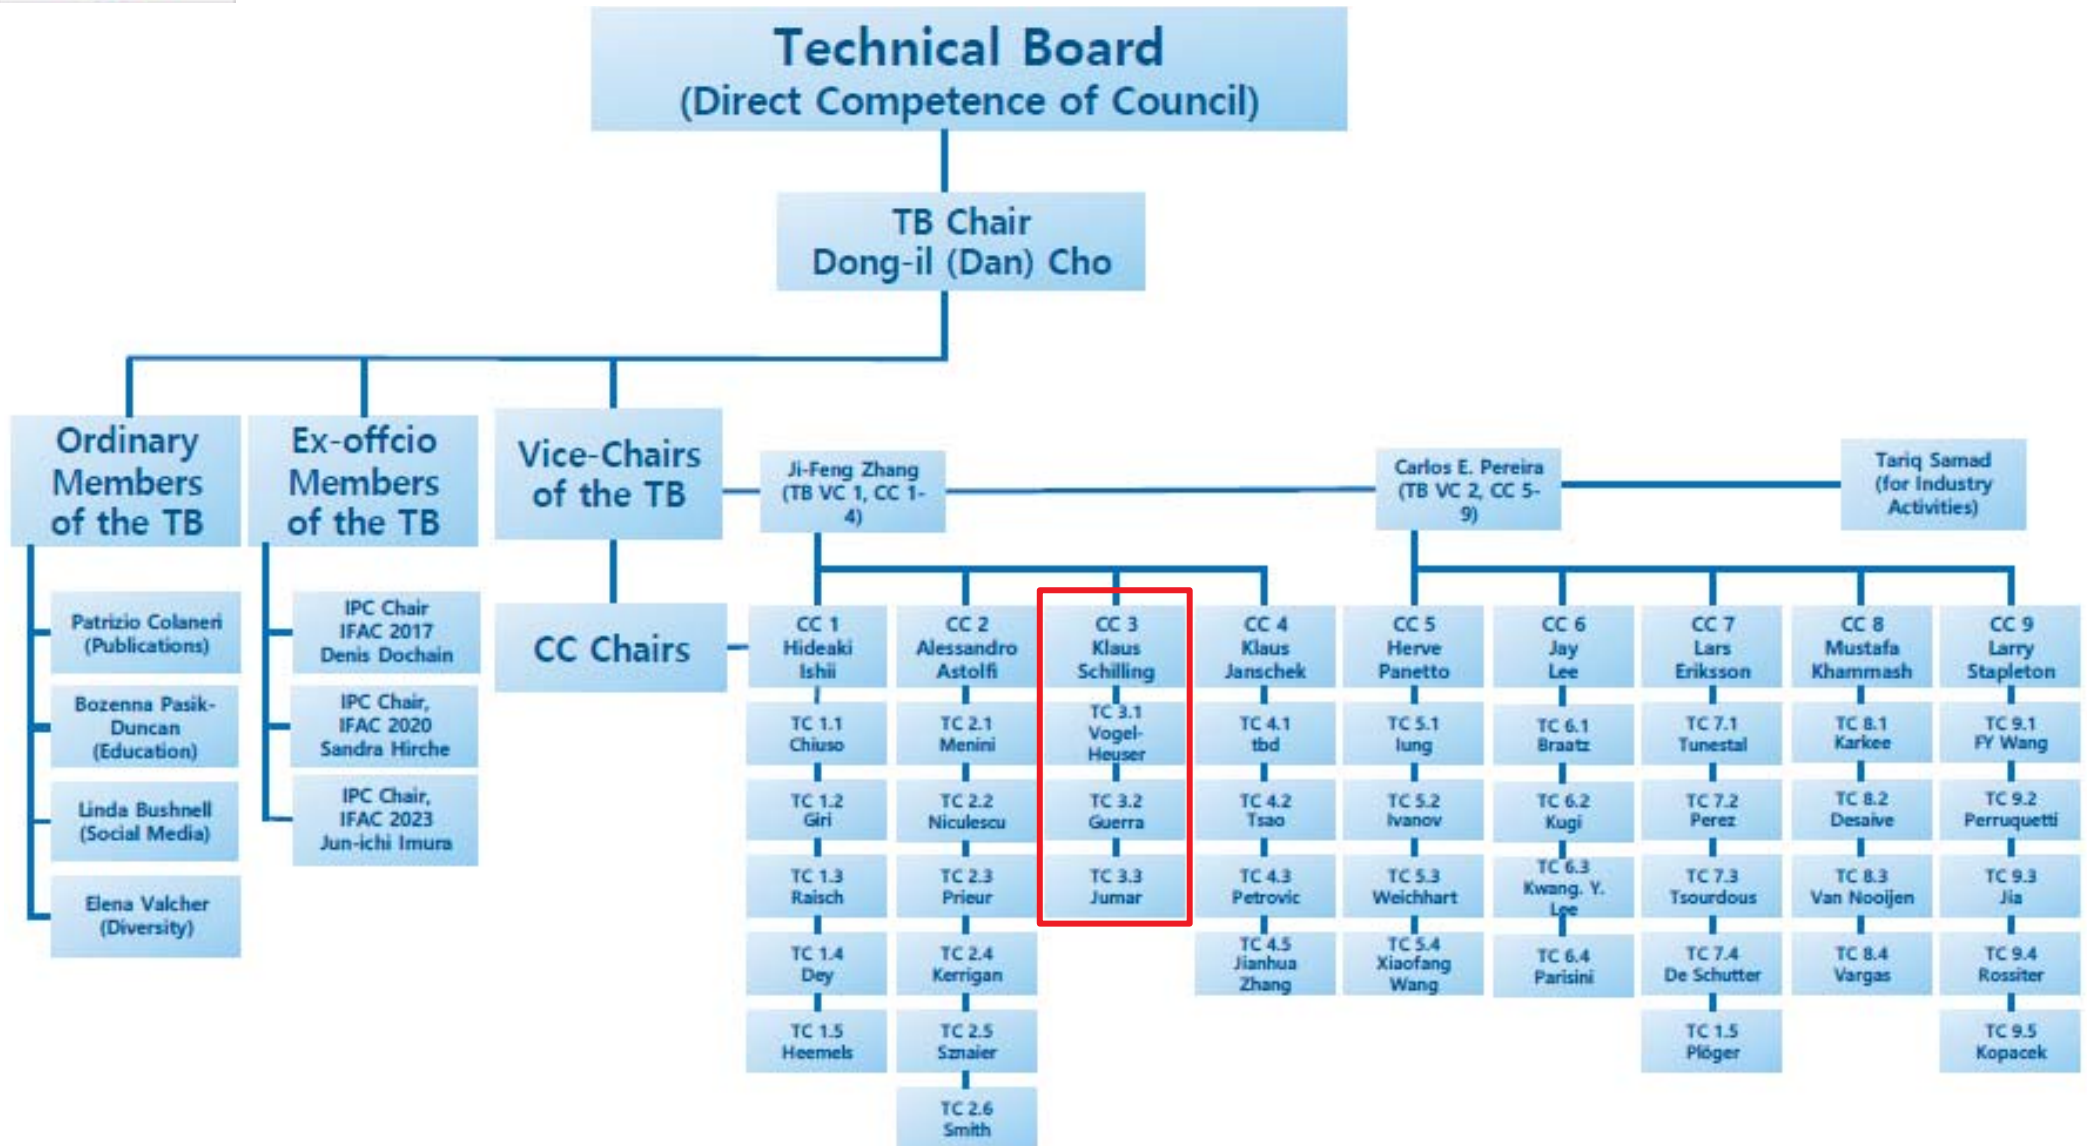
Technical Board
(Direct Competence of Council)

TB Chair
Dong-il (Dan) Cho

Ordinary Members of the TB

Patrizio Colaneri (Publications)

Bozenna Pasik-Duncan (Education)

Linda Bushnell (Social Media)

Elena Valcher (Diversity)

Ex-offcio Members of the TB

IPC Chair IFAC 2017 Denis Dochain

IPC Chair, IFAC 2020 Sandra Hirche

IPC Chair, IFAC 2023 Jun-ichi Imura

Vice-Chairs of the TB

Ji-Feng Zhang (TB VC 1, CC 1-4)

Carlos E. Pereira (TB VC 2, CC 5-9)

Tariq Samad (for Industry Activities)

CC Chairs

| CC 1 Hideaki Ishii | CC 2 Alessandro Astolfi | CC 3 Klaus Schilling | CC 4 Klaus Janschek | CC 5 Herve Panetto | CC 6 Jay Lee | CC 7 Lars Eriksson | CC 8 Mustafa Khammash | CC 9 Larry Stapleton |
|---|---|---|---|---|---|---|---|---|
| TC 1.1 Chiuso | TC 2.1 Menini | TC 3.1 Vogel-Heuser | TC 4.1 tbd | TC 5.1 Iung | TC 6.1 Braatz | TC 7.1 Tunestal | TC 8.1 Karkee | TC 9.1 FY Wang |
| TC 1.2 Giri | TC 2.2 Niculescu | TC 3.2 Guerra | TC 4.2 Tsao | TC 5.2 Ivanov | TC 6.2 Kugi | TC 7.2 Perez | TC 8.2 Desaive | TC 9.2 Perruquetti |
| TC 1.3 Raisch | TC 2.3 Prieur | TC 3.3 Jumar | TC 4.3 Petrovic | TC 5.3 Weichhart | TC 6.3 Kwang. Y. Lee | TC 7.3 Tsourdous | TC 8.3 Van Nooijen | TC 9.3 Jia |
| TC 1.4 Dey | TC 2.4 Kerrigan | | TC 4.5 Jianhua Zhang | TC 5.4 Xiaofang Wang | TC 6.4 Parisini | TC 7.4 De Schutter | TC 8.4 Vargas | TC 9.4 Rossiter |
| TC 1.5 Heemels | TC 2.5 Sznaier | | | | | TC 1.5 Plöger | | TC 9.5 Kopacek |
| | TC 2.6 Smith | | | | | | | |